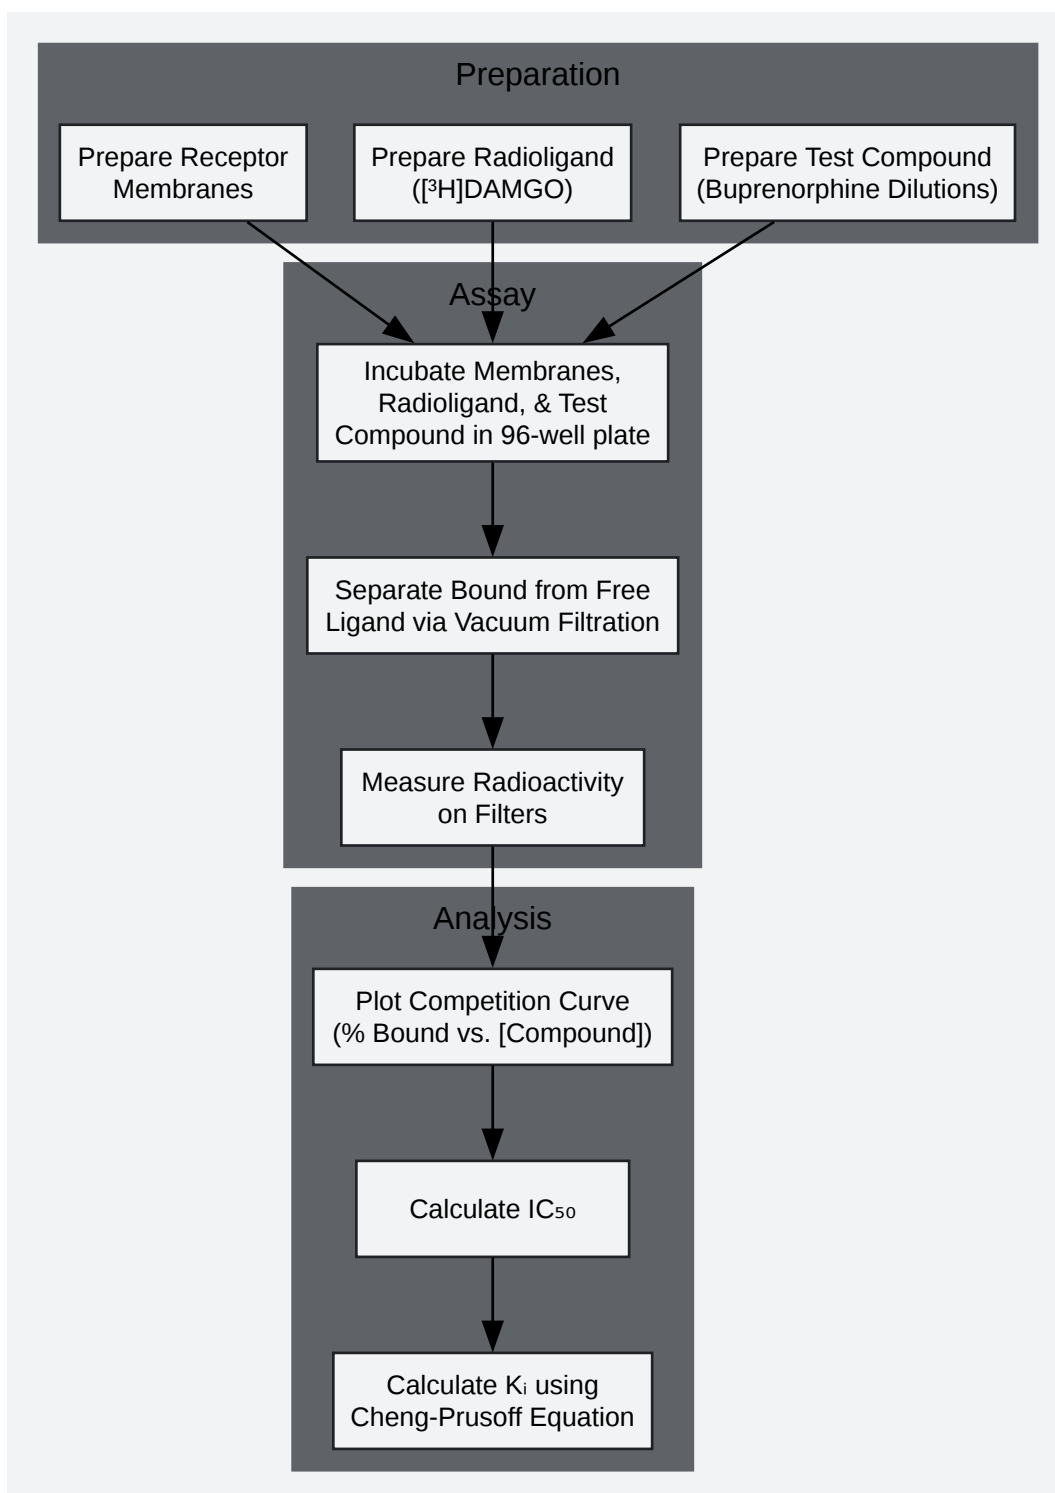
Preparation

Prepare Receptor Membranes

Prepare Radioligand ([$^3$H]DAMGO)

Prepare Test Compound (Buprenorphine Dilutions)

Assay

Incubate Membranes, Radioligand, & Test Compound in 96-well plate

Separate Bound from Free Ligand via Vacuum Filtration

Measure Radioactivity on Filters

Analysis

Plot Competition Curve (% Bound vs. [Compound])

Calculate $IC_{50}$

Calculate $K_i$ using Cheng-Prusoff Equation